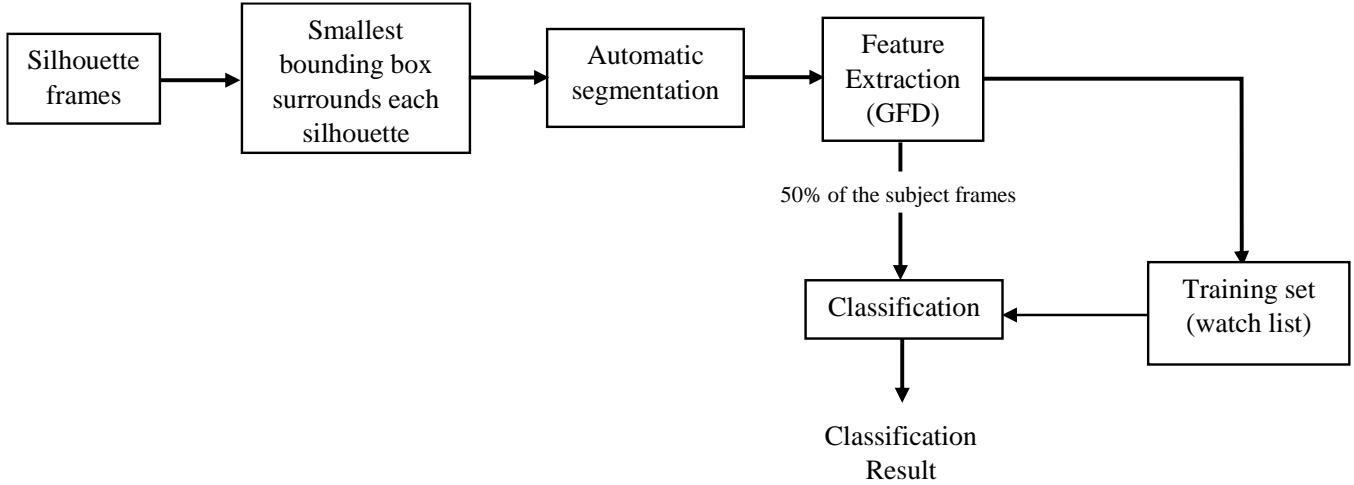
Silhouette frames

Smallest bounding box surrounds each silhouette

Automatic segmentation

Feature Extraction (GFD)

50% of the subject frames

Classification

Training set (watch list)

Classification Result